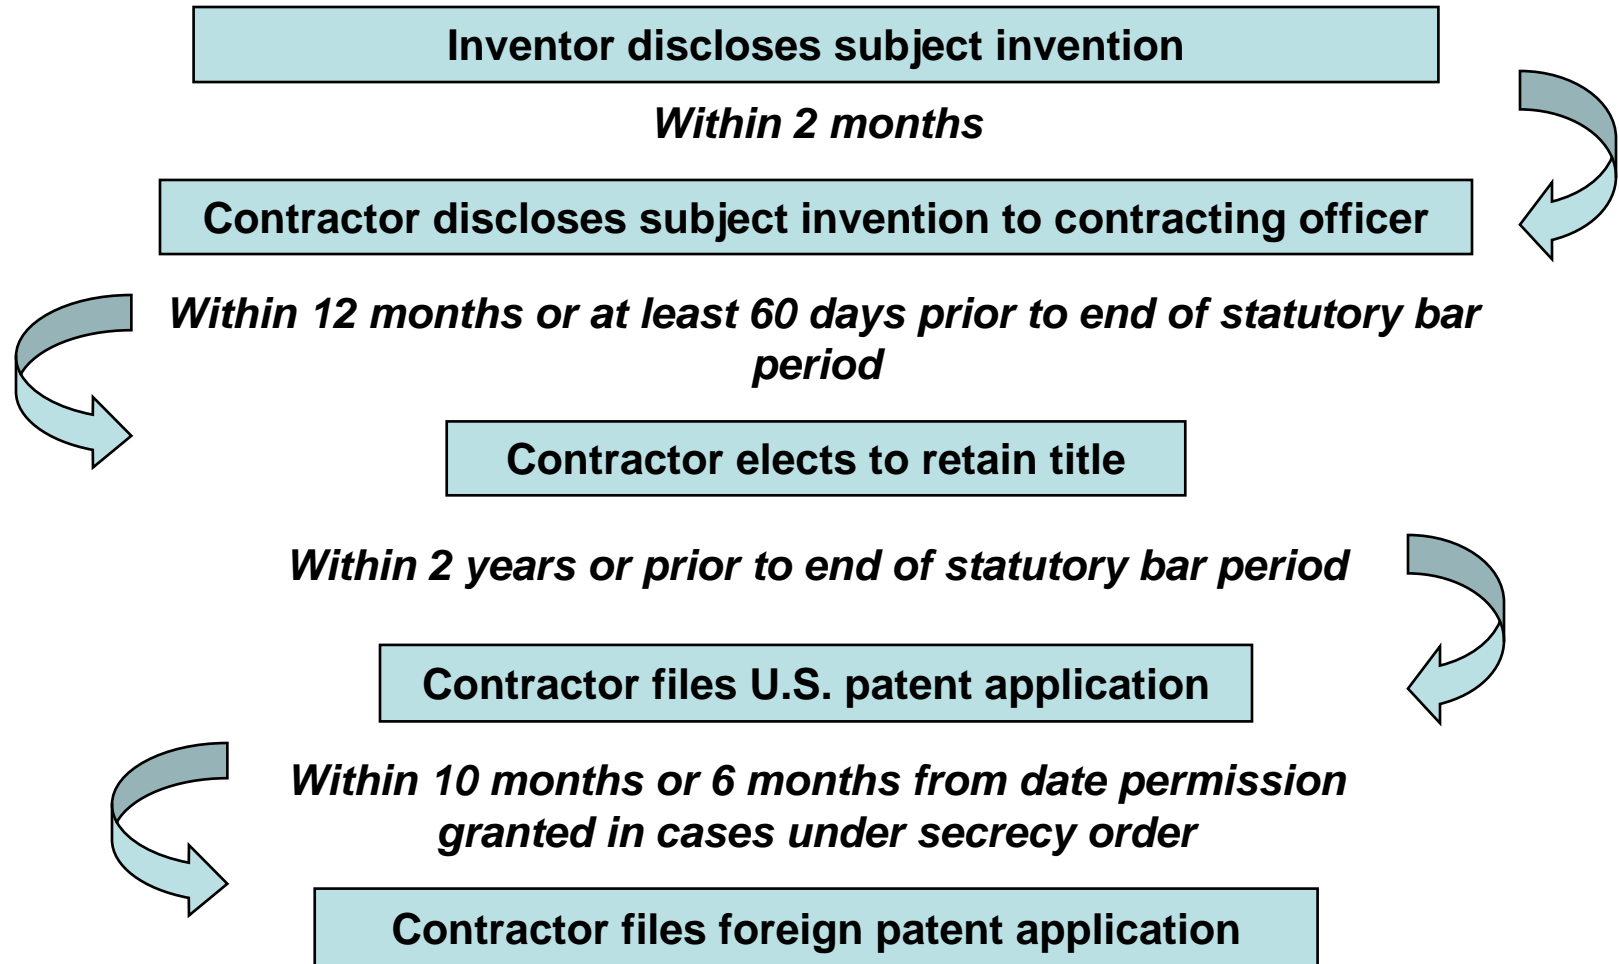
Inventor discloses subject invention

Within 2 months

Contractor discloses subject invention to contracting officer

Within 12 months or at least 60 days prior to end of statutory bar period

Contractor elects to retain title

Within 2 years or prior to end of statutory bar period

Contractor files U.S. patent application

Within 10 months or 6 months from date permission granted in cases under secrecy order

Contractor files foreign patent application